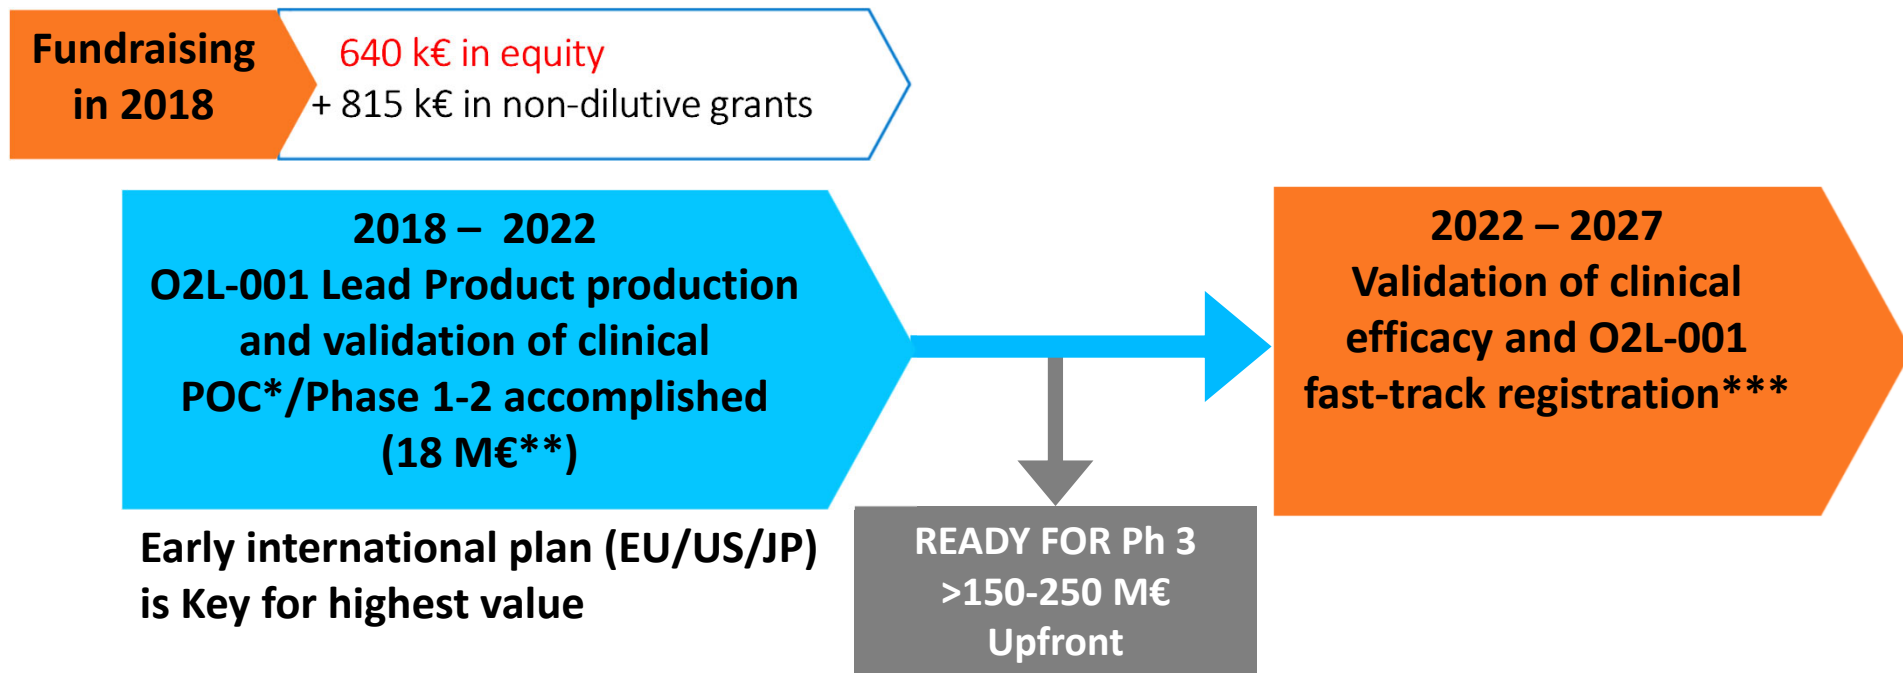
Fundraising in 2018

640 k€ in equity
+ 815 k€ in non-dilutive grants

2018 – 2022
O2L-001 Lead Product production and validation of clinical POC*/Phase 1-2 accomplished (18 M€**)

2022 – 2027
Validation of clinical efficacy and O2L-001 fast-track registration***

Early international plan (EU/US/JP) is Key for highest value

READY FOR Ph 3
>150-250 M€
Upfront